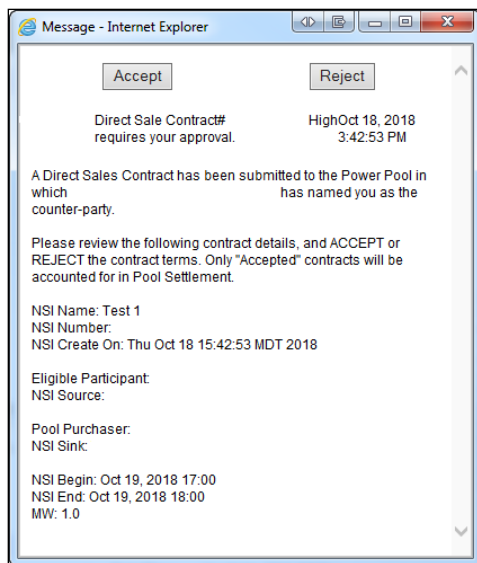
Message - Internet Explorer

Accept Reject

Direct Sale Contract# requires your approval.

HighOct 18, 2018 3:42:53 PM

A Direct Sales Contract has been submitted to the Power Pool in which has named you as the counter-party.

Please review the following contract details, and ACCEPT or REJECT the contract terms. Only "Accepted" contracts will be accounted for in Pool Settlement.

NSI Name: Test 1
NSI Number:
NSI Create On: Thu Oct 18 15:42:53 MDT 2018

Eligible Participant:
NSI Source:

Pool Purchaser:
NSI Sink:

NSI Begin: Oct 19, 2018 17:00
NSI End: Oct 19, 2018 18:00
MW: 1.0